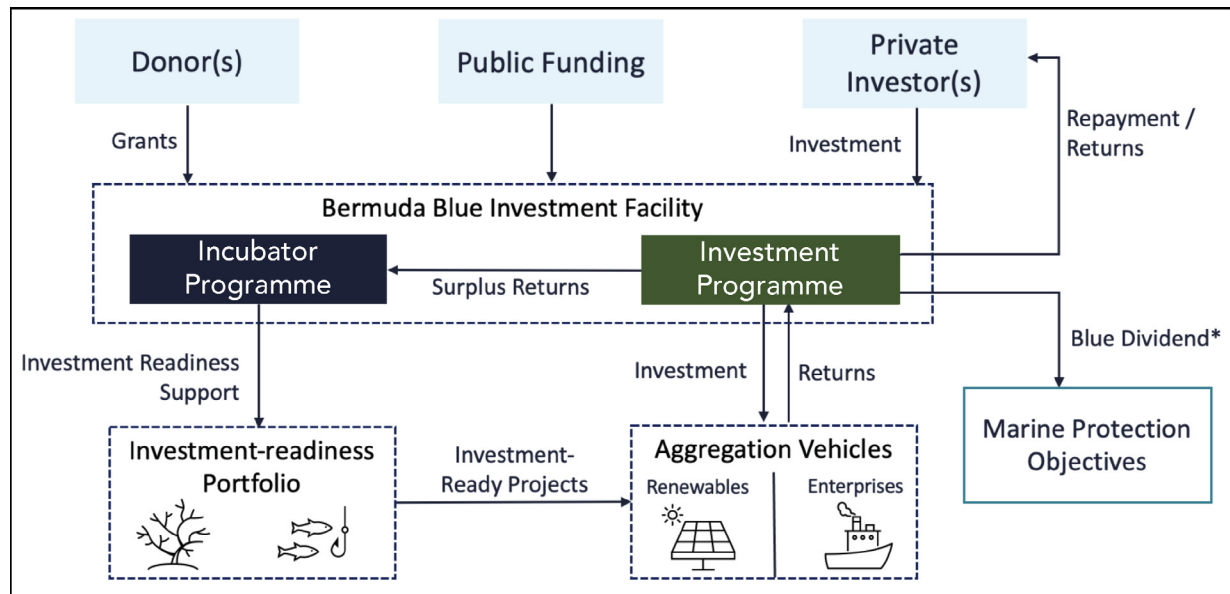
Donor(s)

Public Funding

Private Investor(s)

Grants

Investment

Repayment / Returns

Bermuda Blue Investment Facility

Incubator Programme

Surplus Returns

Investment Programme

Blue Dividend*

Investment Readiness Support

Investment

Returns

Marine Protection Objectives

Investment-readiness Portfolio

Investment-Ready Projects

Aggregation Vehicles

Renewables

Enterprises